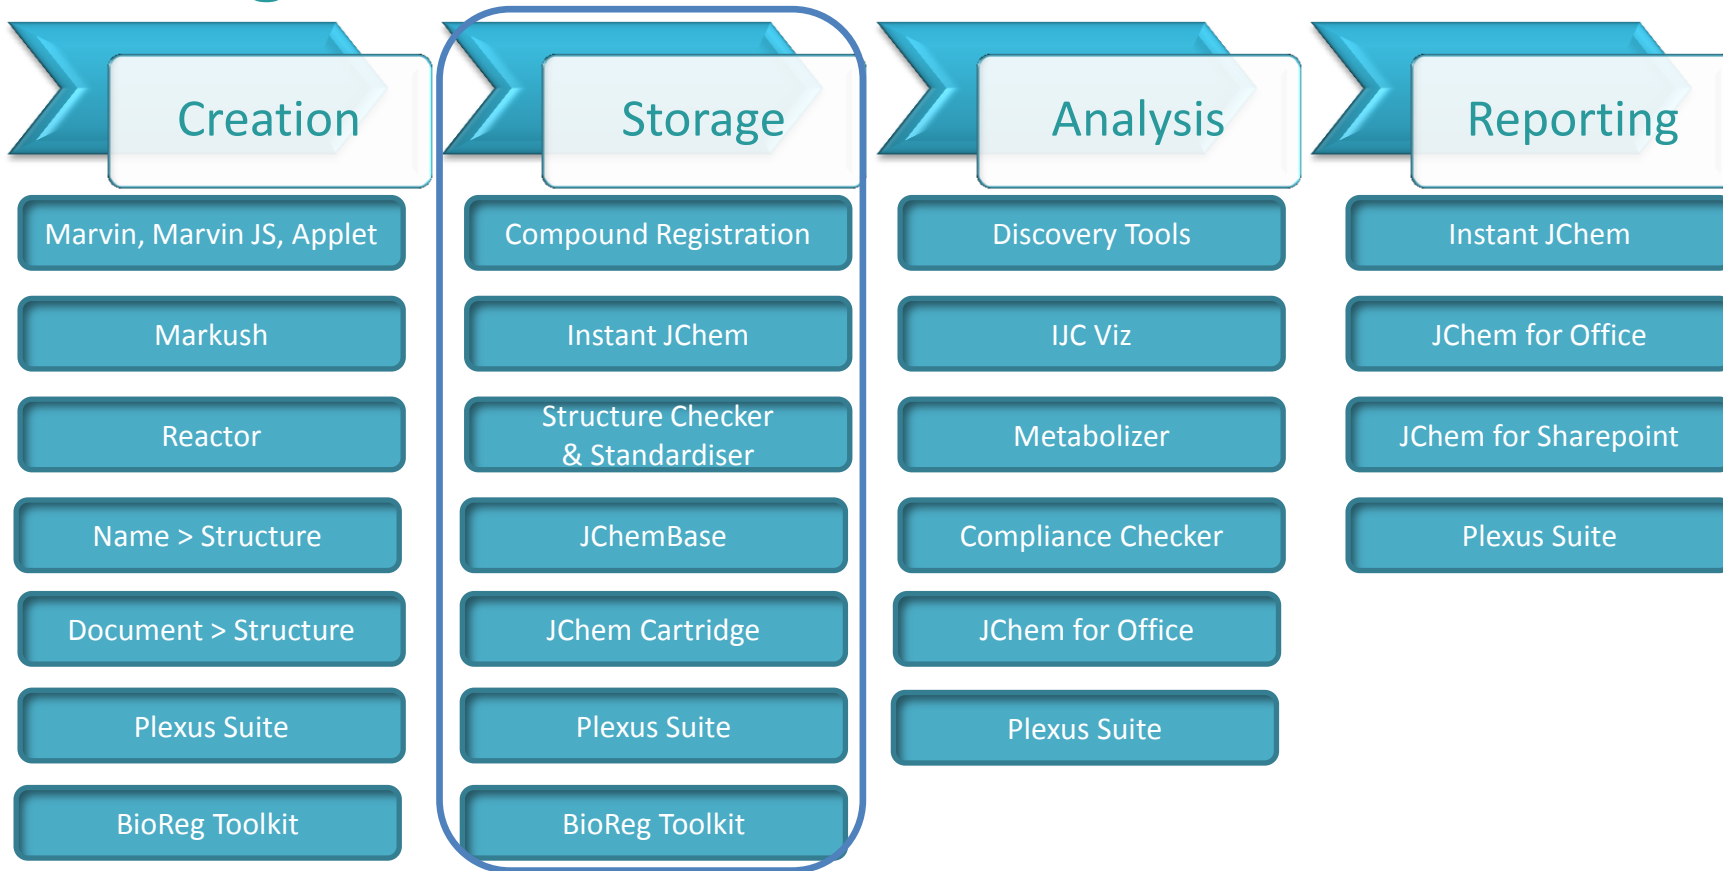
Creation

Marvin, Marvin JS, Applet

Markush

Reactor

Name > Structure

Document > Structure

Plexus Suite

BioReg Toolkit

Storage

Compound Registration

Instant JChem

Structure Checker & Standardiser

JChemBase

JChem Cartridge

Plexus Suite

BioReg Toolkit

Analysis

Discovery Tools

IJC Viz

Metabolizer

Compliance Checker

JChem for Office

Plexus Suite

Reporting

Instant JChem

JChem for Office

JChem for Sharepoint

Plexus Suite